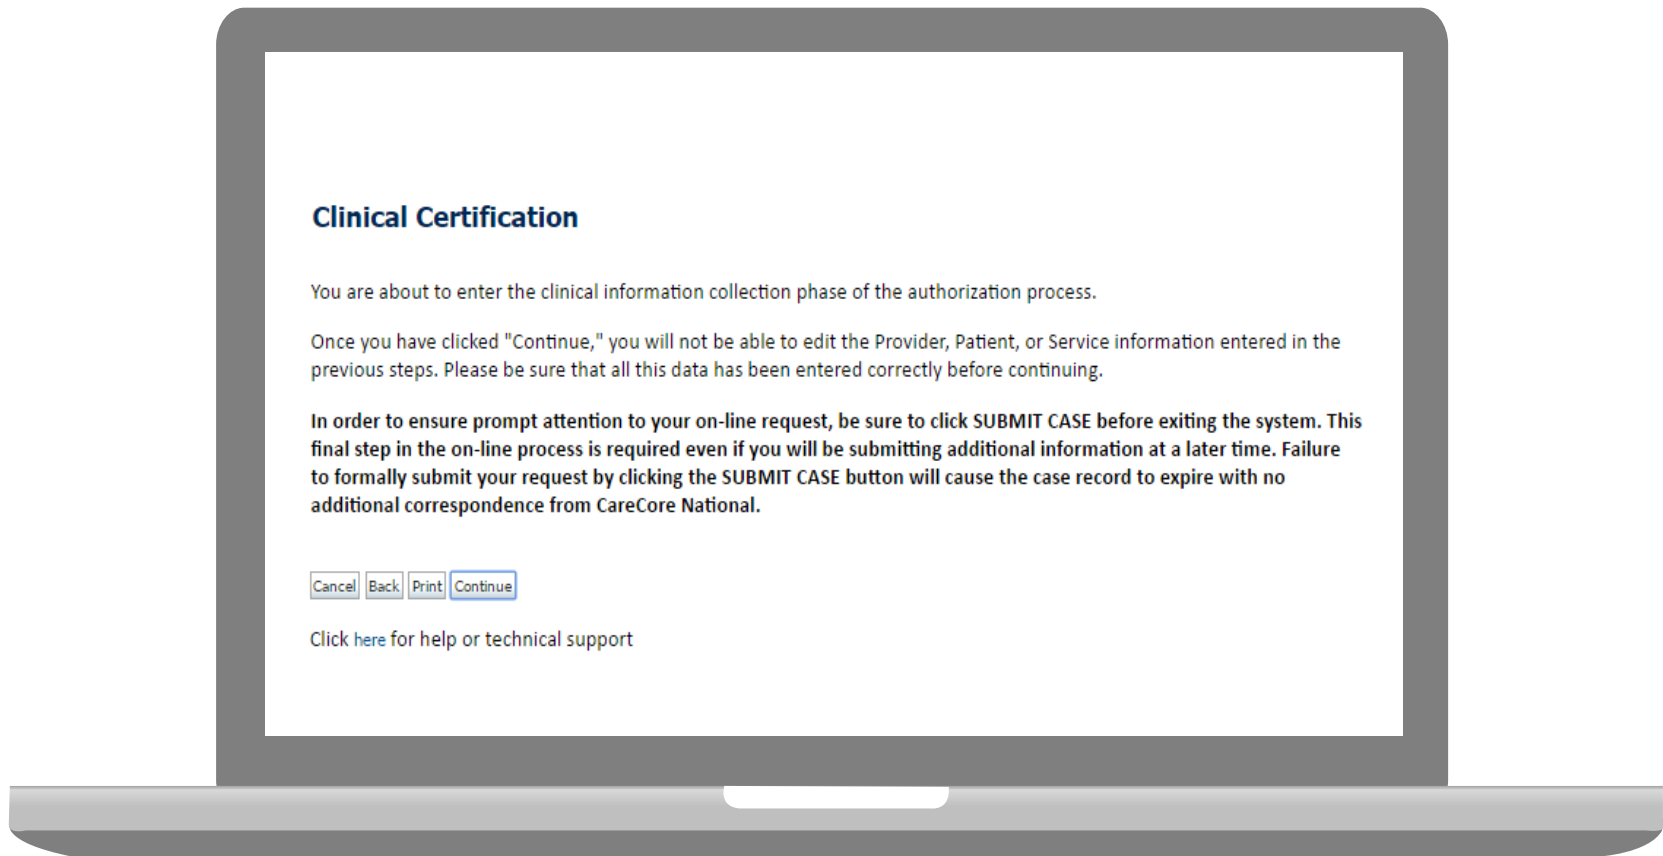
Clinical Certification

You are about to enter the clinical information collection phase of the authorization process.

Once you have clicked "Continue," you will not be able to edit the Provider, Patient, or Service information entered in the previous steps. Please be sure that all this data has been entered correctly before continuing.

In order to ensure prompt attention to your on-line request, be sure to click SUBMIT CASE before exiting the system. This final step in the on-line process is required even if you will be submitting additional information at a later time. Failure to formally submit your request by clicking the SUBMIT CASE button will cause the case record to expire with no additional correspondence from CareCore National.

Cancel Back Print Continue

Click here for help or technical support